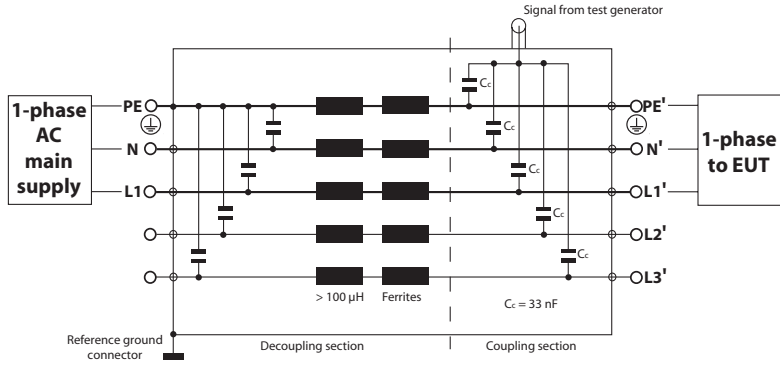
Signal from test generator

1-phase AC main supply

PE
N
L1

Cc
Cc
Cc
Cc
Cc

PE'
N'
L1'
L2'
L3'

1-phase to EUT

> 100 µH
Ferrites
$C_c$ = 33 nF

Reference ground connector
Decoupling section
Coupling section